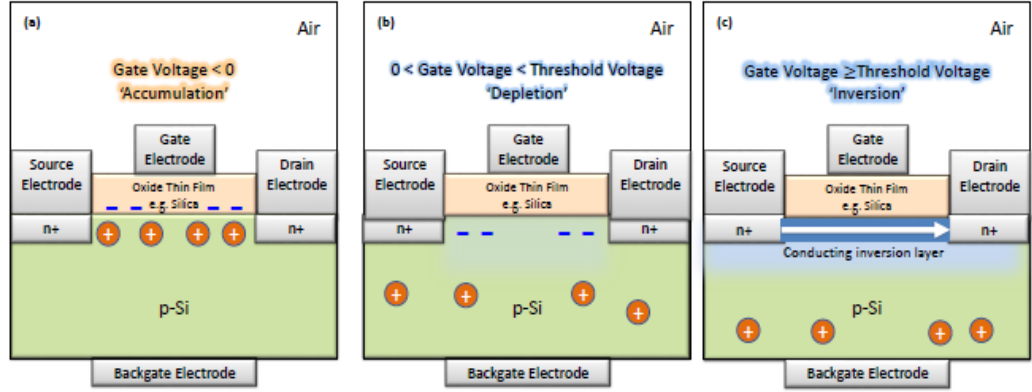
(a)

Air

Gate Voltage < 0
'Accumulation'

Gate Electrode

Source Electrode

Drain Electrode

Oxide Thin Film
e.g. Silica

n+

n+

+ + + +

p-Si

Backgate Electrode

(b)

Air

0 < Gate Voltage < Threshold Voltage
'Depletion'

Gate Electrode

Source Electrode

Drain Electrode

Oxide Thin Film
e.g. Silica

n+

n+

+ + + +

p-Si

Backgate Electrode

(c)

Air

Gate Voltage ≥Threshold Voltage
'Inversion'

Gate Electrode

Source Electrode

Drain Electrode

Oxide Thin Film
e.g. Silica

n+

n+

Conducting inversion layer

p-Si

+ + + +

Backgate Electrode